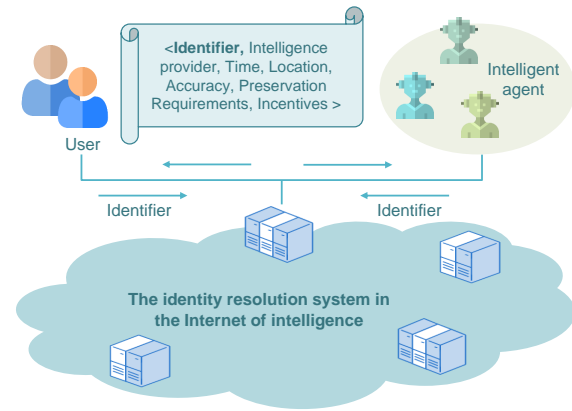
<**Identifier,** Intelligence provider, Time, Location, Accuracy, Preservation Requirements, Incentives >

Intelligent agent

User

Identifier

Identifier

**The identity resolution system in the Internet of intelligence**